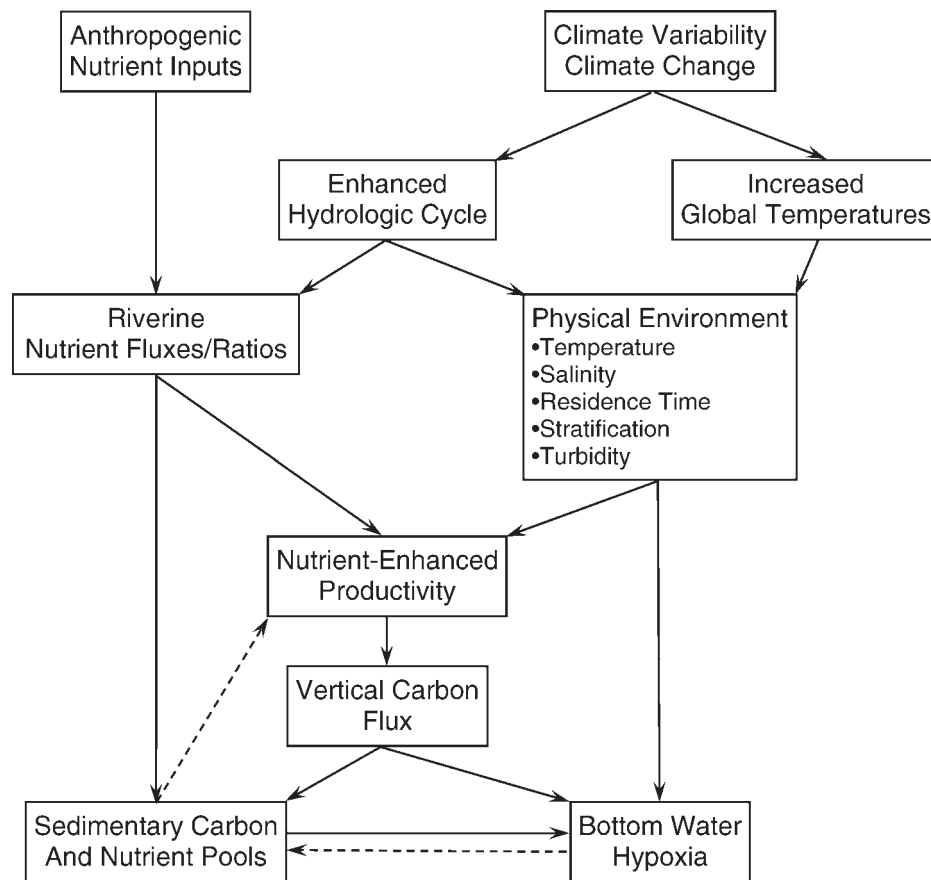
Anthropogenic Nutrient Inputs

Climate Variability Climate Change

Enhanced Hydrologic Cycle

Increased Global Temperatures

Riverine Nutrient Fluxes/Ratios

Physical Environment
•Temperature
•Salinity
•Residence Time
•Stratification
•Turbidity

Nutrient-Enhanced Productivity

Vertical Carbon Flux

Sedimentary Carbon And Nutrient Pools

Bottom Water Hypoxia